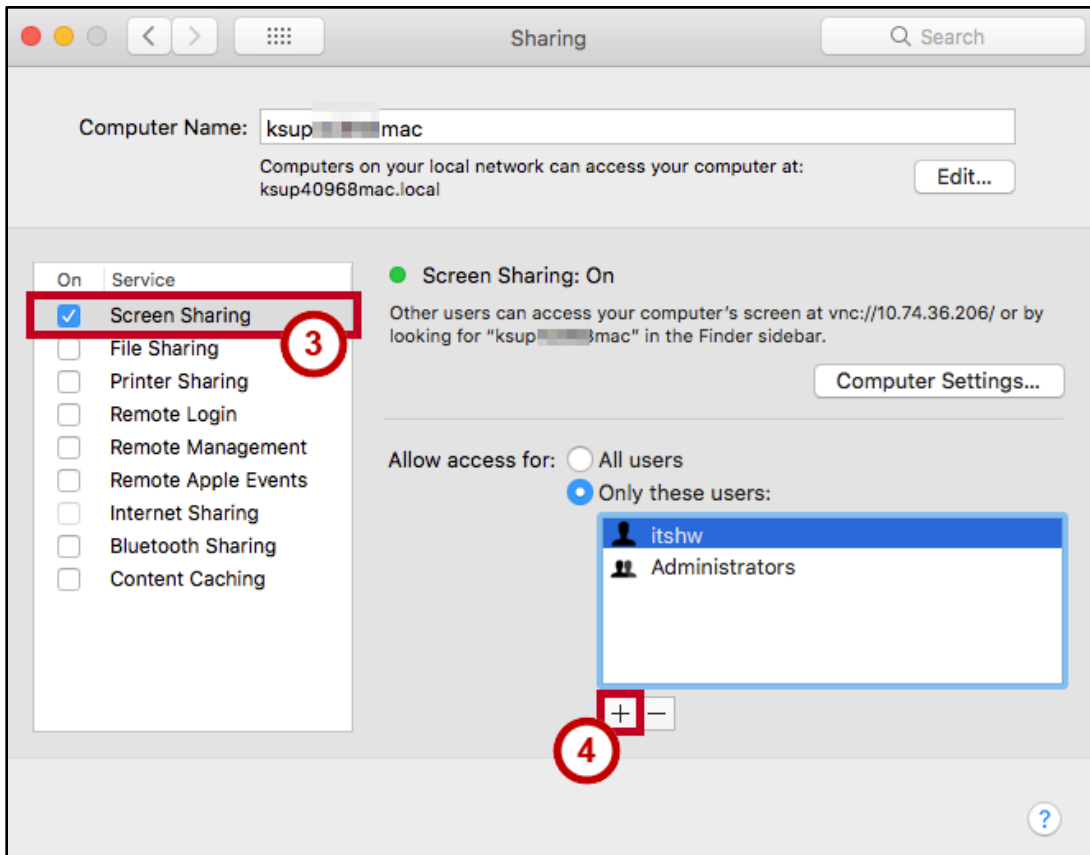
Sharing

Search

Computer Name: ksup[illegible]mac

Computers on your local network can access your computer at: ksup40968mac.local

Edit...

| On | Service |
|---|---|
| ☑ | Screen Sharing |
| ☐ | File Sharing |
| ☐ | Printer Sharing |
| ☐ | Remote Login |
| ☐ | Remote Management |
| ☐ | Remote Apple Events |
| ☐ | Internet Sharing |
| ☐ | Bluetooth Sharing |
| ☐ | Content Caching |

3

Screen Sharing: On

Other users can access your computer's screen at vnc://10.74.36.206/ or by looking for "ksup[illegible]mac" in the Finder sidebar.

Computer Settings...

Allow access for: All users

Only these users:

itshw

Administrators

+ −

4

?